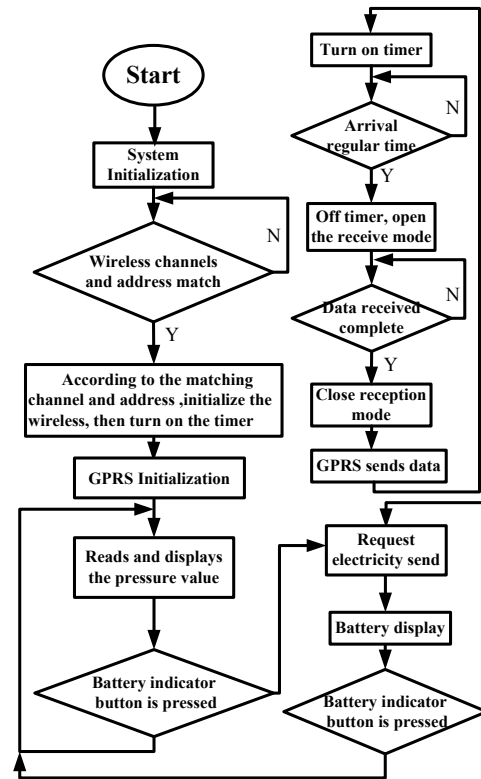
Start

System Initialization

Wireless channels and address match

N

Y

According to the matching channel and address ,initialize the wireless, then turn on the timer

GPRS Initialization

Reads and displays the pressure value

Battery indicator button is pressed

Turn on timer

Arrival regular time

N

Y

Off timer, open the receive mode

Data received complete

N

Y

Close reception mode

GPRS sends data

Request electricity send

Battery display

Battery indicator button is pressed